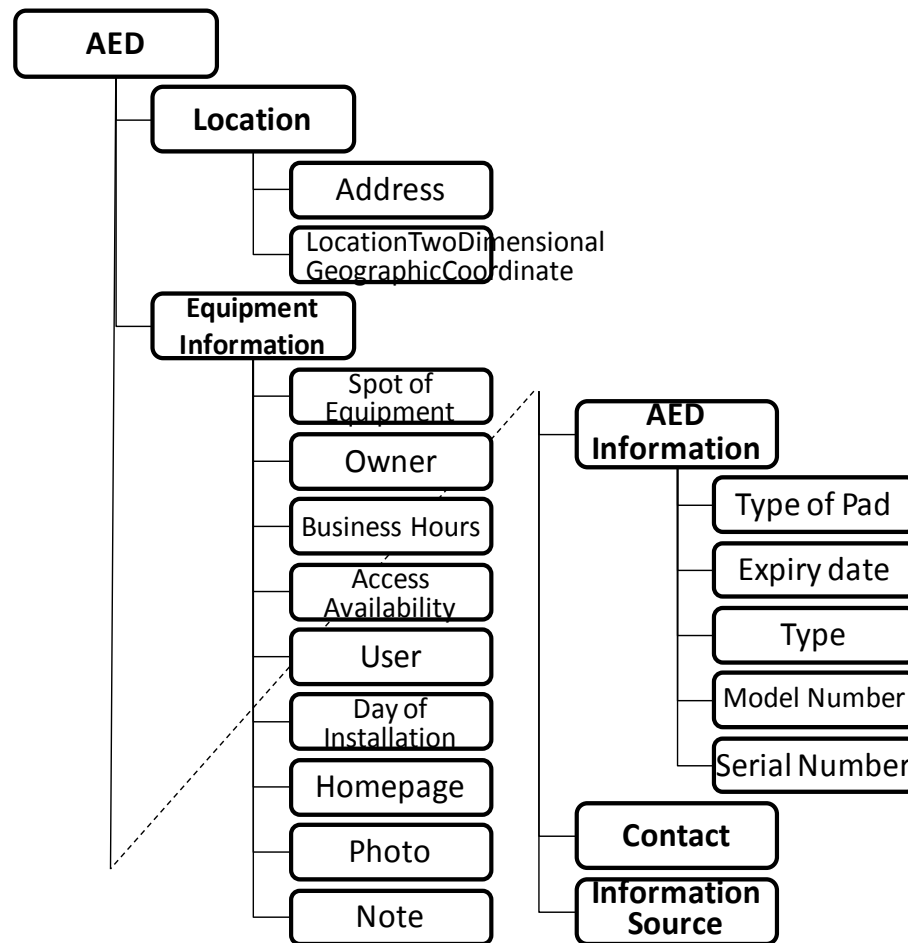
AED

Location

Address

LocationTwoDimensional GeographicCoordinate

Equipment Information

Spot of Equipment

Owner

Business Hours

Access Availability

User

Day of Installation

Homepage

Photo

Note

AED Information

Type of Pad

Expiry date

Type

Model Number

Serial Number

Contact

Information Source